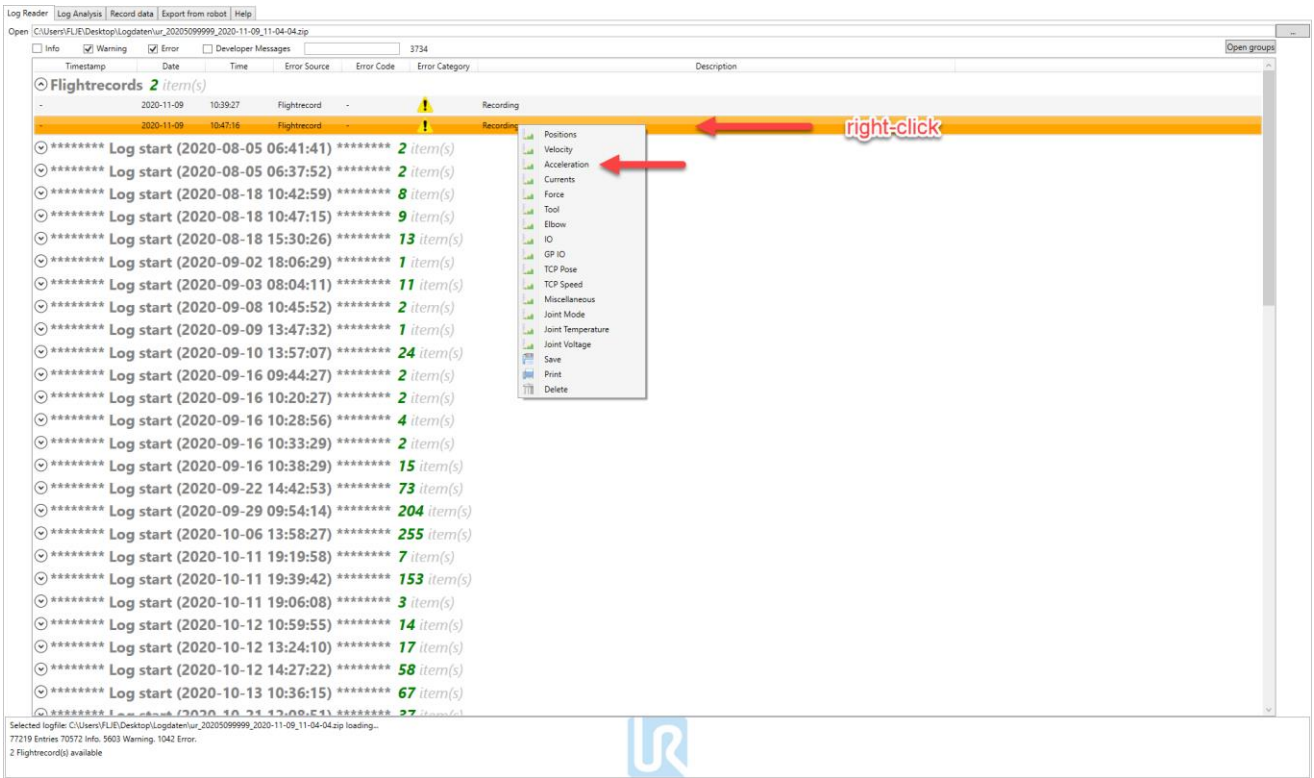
Log Reader | Log Analysis | Record data | Export from robot | Help

Open C:\Users\FLJE\Desktop\Logdaten\ur_20205099999_2020-11-09_11-04-04.zip ...

Info Warning Error Developer Messages 3734 Open groups

| Timestamp | Date | Time | Error Source | Error Code | Error Category | Description |
|---|---|---|---|---|---|---|

Flightrecords 2 item(s)

| - | 2020-11-09 | 10:39:27 | Flightrecord | - | | Recording |
|---|---|---|---|---|---|---|
| - | 2020-11-09 | 10:47:16 | Flightrecord | - | | Recording |

right-click

Positions
Velocity
Acceleration
Currents
Force
Tool
Elbow
IO
GP IO
TCP Pose
TCP Speed
Miscellaneous
Joint Mode
Joint Temperature
Joint Voltage
Save
Print
Delete

******** Log start (2020-08-05 06:41:41) ******** 2 item(s)
******** Log start (2020-08-05 06:37:52) ******** 2 item(s)
******** Log start (2020-08-18 10:42:59) ******** 8 item(s)
******** Log start (2020-08-18 10:47:15) ******** 9 item(s)
******** Log start (2020-08-18 15:30:26) ******** 13 item(s)
******** Log start (2020-09-02 18:06:29) ******** 1 item(s)
******** Log start (2020-09-03 08:04:11) ******** 11 item(s)
******** Log start (2020-09-08 10:45:52) ******** 2 item(s)
******** Log start (2020-09-09 13:47:32) ******** 1 item(s)
******** Log start (2020-09-10 13:57:07) ******** 24 item(s)
******** Log start (2020-09-16 09:44:27) ******** 2 item(s)
******** Log start (2020-09-16 10:20:27) ******** 2 item(s)
******** Log start (2020-09-16 10:28:56) ******** 4 item(s)
******** Log start (2020-09-16 10:33:29) ******** 2 item(s)
******** Log start (2020-09-16 10:38:29) ******** 15 item(s)
******** Log start (2020-09-22 14:42:53) ******** 73 item(s)
******** Log start (2020-09-29 09:54:14) ******** 204 item(s)
******** Log start (2020-10-06 13:58:27) ******** 255 item(s)
******** Log start (2020-10-11 19:19:58) ******** 7 item(s)
******** Log start (2020-10-11 19:39:42) ******** 153 item(s)
******** Log start (2020-10-11 19:06:08) ******** 3 item(s)
******** Log start (2020-10-12 10:59:55) ******** 14 item(s)
******** Log start (2020-10-12 13:24:10) ******** 17 item(s)
******** Log start (2020-10-12 14:27:22) ******** 58 item(s)
******** Log start (2020-10-13 10:36:15) ******** 67 item(s)
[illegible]

Selected logfile: C:\Users\FLJE\Desktop\Logdaten\ur_20205099999_2020-11-09_11-04-04.zip loading...
77219 Entries 70572 Info. 5603 Warning. 1042 Error.
2 Flightrecord(s) available

UR